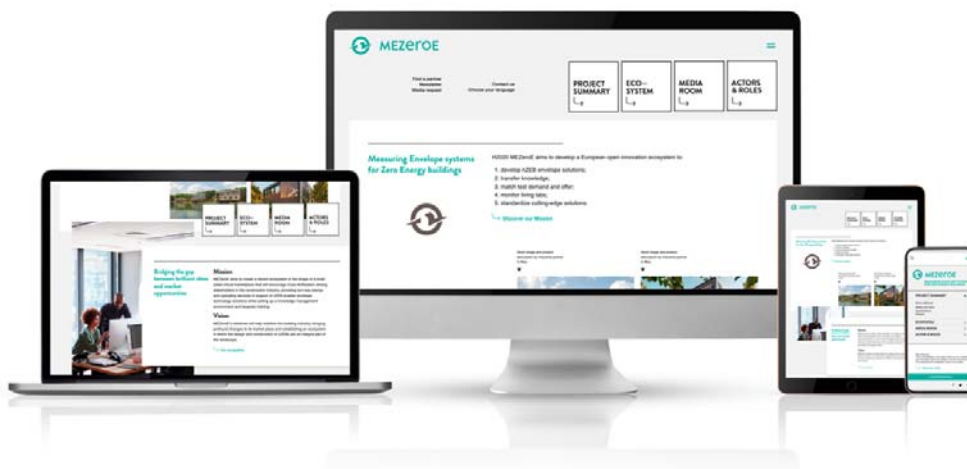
MEZeroE

Find a partner
Newsletter
Media request

Contact us
Choose your language

PROJECT SUMMARY

ECO-SYSTEM

MEDIA ROOM

ACTORS & ROLES

Measuring Envelope systems for Zero Energy buildings

H2020 MEZeroE aims to develop a European open innovation ecosystem to:

1. develop nZEB envelope solutions;
2. transfer knowledge;
3. match test demand and offer;
4. monitor living labs;
5. standardize cutting-edge solutions.

Discover our Mission

PROJECT SUMMARY

ECO-SYSTEM

MEDIA ROOM

ACTORS & ROLES

Bridging the gap between brilliant ideas and market opportunities

Mission

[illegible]

Vision

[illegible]

MEZeroE

PROJECT SUMMARY

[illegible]